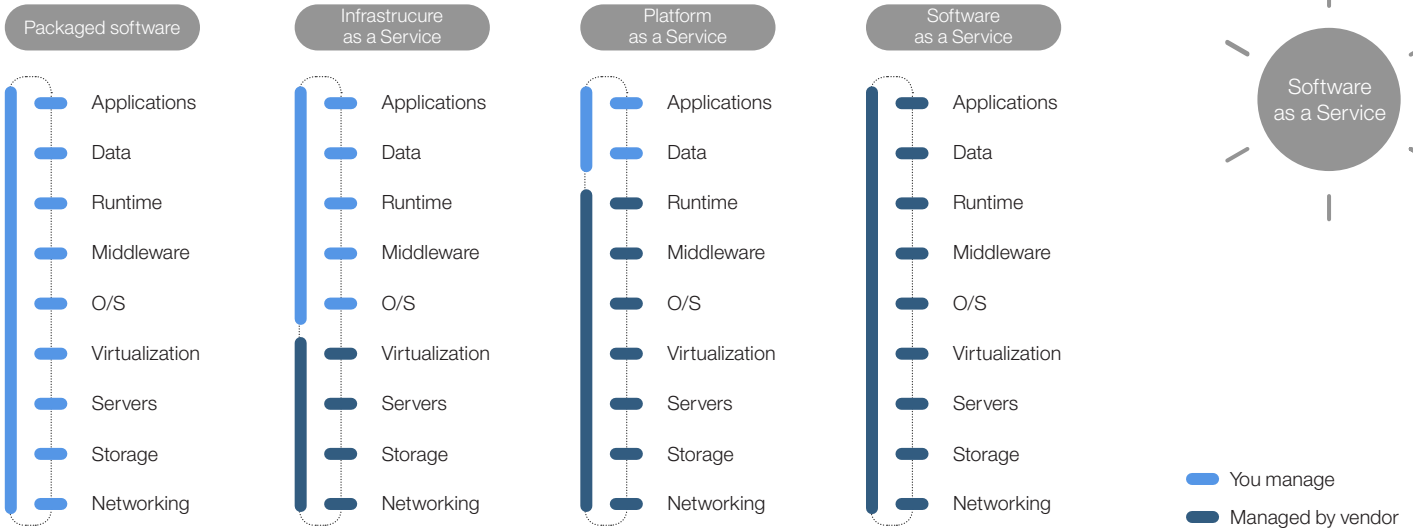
Packaged software

Applications
Data
Runtime
Middleware
O/S
Virtualization
Servers
Storage
Networking

Infrastrucure as a Service

Applications
Data
Runtime
Middleware
O/S
Virtualization
Servers
Storage
Networking

Platform as a Service

Applications
Data
Runtime
Middleware
O/S
Virtualization
Servers
Storage
Networking

Software as a Service

Applications
Data
Runtime
Middleware
O/S
Virtualization
Servers
Storage
Networking

Software as a Service

You manage
Managed by vendor